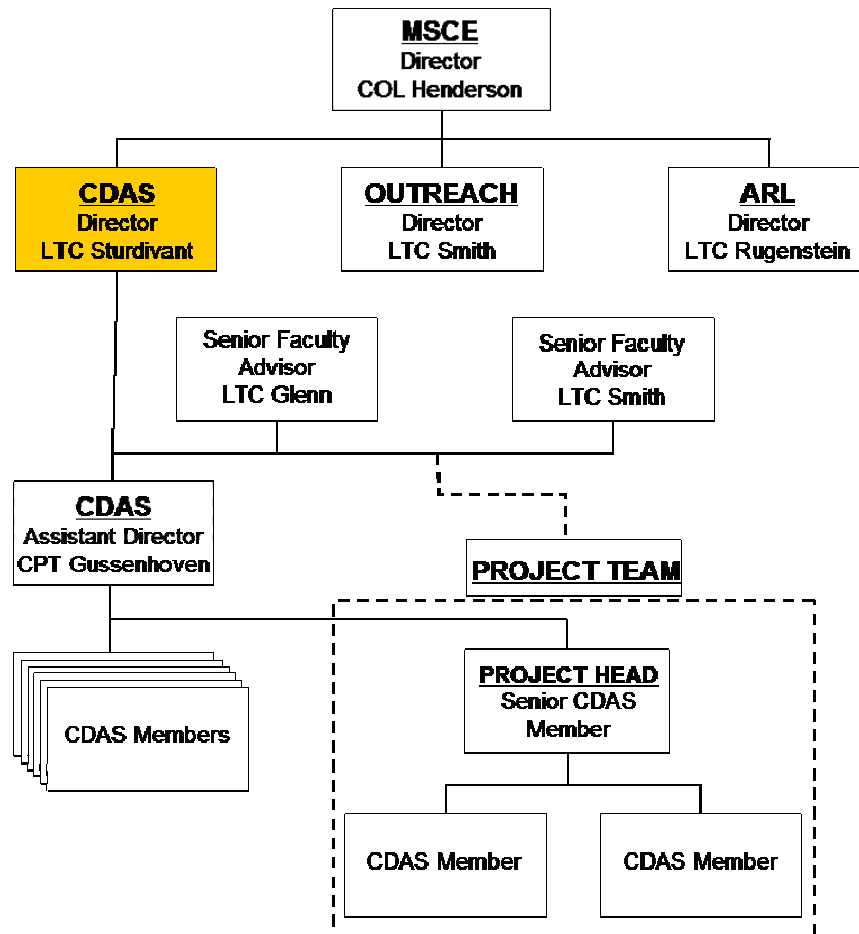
MSCE
Director
COL Henderson

CDAS
Director
LTC Sturdivant

OUTREACH
Director
LTC Smith

ARL
Director
LTC Rugenstein

Senior Faculty
Advisor
LTC Glenn

Senior Faculty
Advisor
LTC Smith

CDAS
Assistant Director
CPT Gussenhoven

PROJECT TEAM

CDAS Members

PROJECT HEAD
Senior CDAS
Member

CDAS Member

CDAS Member